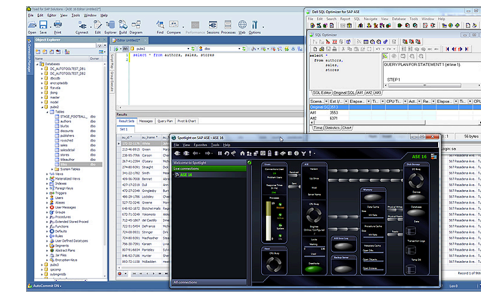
Toad for SAP Solutions

Dell SQL Optimizer for SAP ASE

select * from authors, sales, stores

select *
from authors,
stores

QUERY PLAN FOR STATEMENT 1 (at line 1).

STEP 1

Results

Spotlight on SAP ASE - ASE 16

ASE 16

AutoCommit ON